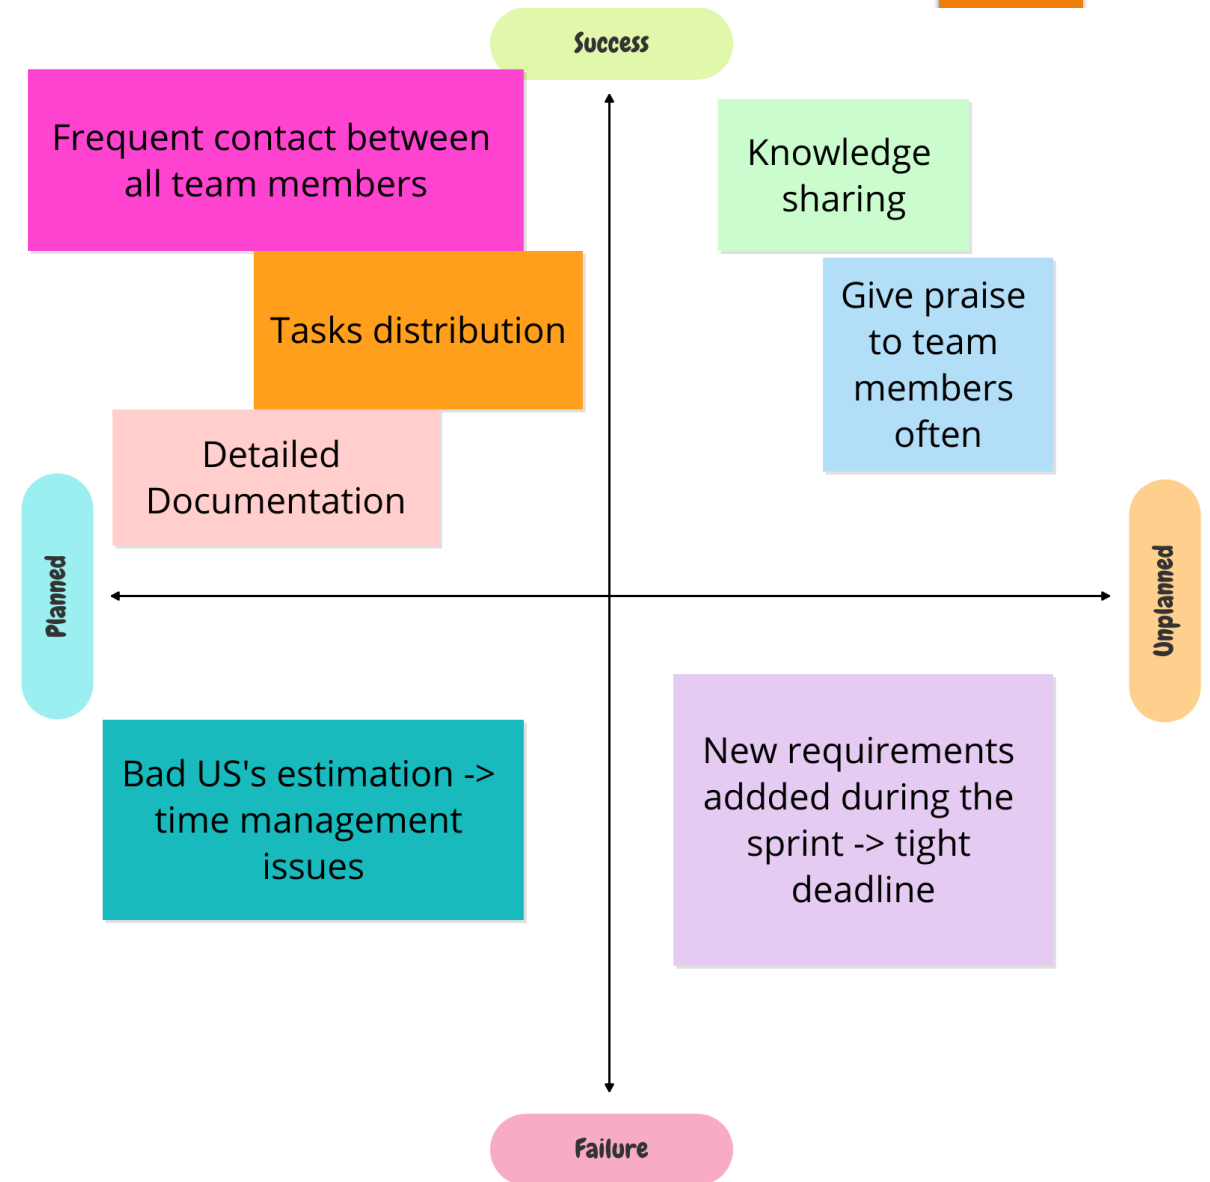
Success

Frequent contact between all team members

Knowledge sharing

Tasks distribution

Give praise to team members often

Detailed Documentation

Planned

Unplanned

Bad US's estimation -> time management issues

New requirements addded during the sprint -> tight deadline

Failure